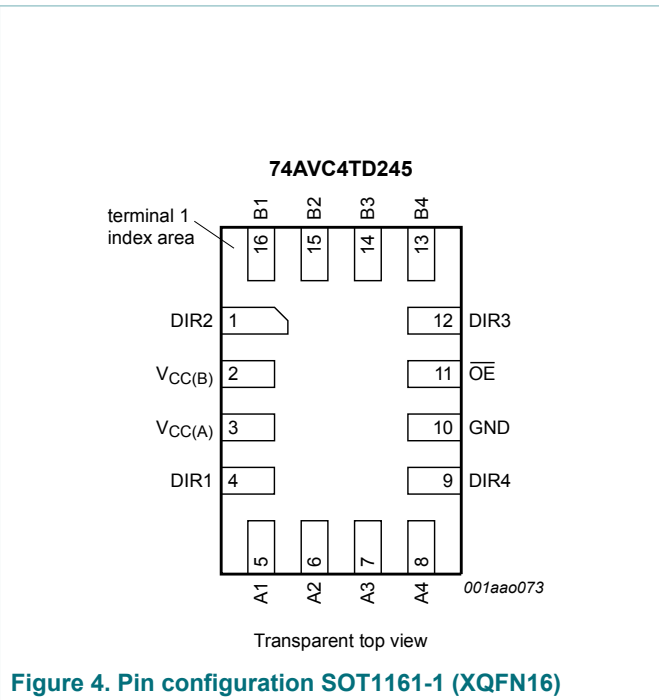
74AVC4TD245

terminal 1 index area

B1 B2 B3 B4

16 15 14 13

DIR2 1

$V_{CC(B)}$ 2

$V_{CC(A)}$ 3

DIR1 4

12 DIR3

11 $\overline{OE}$

10 GND

9 DIR4

5 6 7 8

A1 A2 A3 A4

001aao073

Transparent top view

Figure 4. Pin configuration SOT1161-1 (XQFN16)